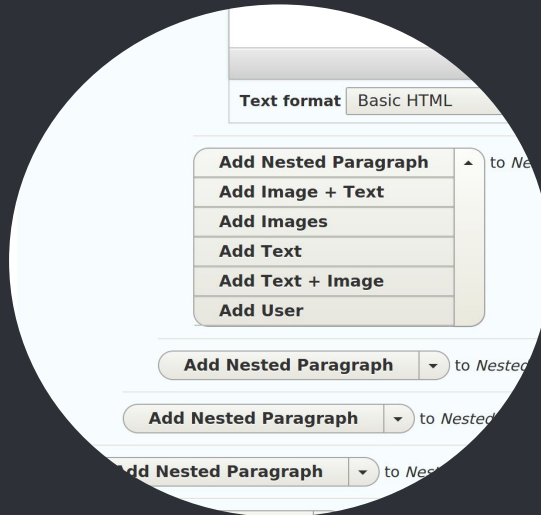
Text format Basic HTML

Add Nested Paragraph
Add Image + Text
Add Images
Add Text
Add Text + Image
Add User
to Ne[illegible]

Add Nested Paragraph to Nested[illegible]

Add Nested Paragraph to Nested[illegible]

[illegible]dd Nested Paragraph to Nes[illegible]